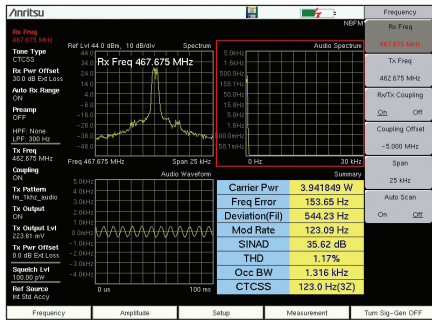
/inritsu

NBFM

Frequency

Rx Freq
467.675 MHz

Tone Type
CTCSS

Rx Pwr Offset
30.0 dB Ext Loss

Auto Rx Range
ON

Preamp
OFF

HPF: None
LPF: 300 Hz

Tx Freq
462.675 MHz

Coupling
ON

Tx Pattern
fm_1khz_audio

Tx Output
ON

Tx Output Lvl
23.61 mV

Tx Pwr Offset
0.0 dB Ext Loss

Squelch Lvl
100.00 µV

Ref Source
Int Std Accy

Ref Lvl 44.0 dBm, 10 dB/div

Spectrum

Rx Freq 467.675 MHz

44.0
34.0
24.0
14.0
4.0
−6.0
−16.0
−26.0
−36.0
−46.0

Freq 467.675 MHz

Span 25 kHz

Audio Spectrum

5.0kHz
1.6kHz
500.0Hz
158.1Hz
50.0Hz
15.8Hz
5.0Hz
1.6Hz
500.0mHz
158.1mHz
50.0mHz

0 Hz

30 kHz

Audio Waveform

5.0KHz
4.0KHz
3.0KHz
2.0KHz
1.0KHz
0.0KHz
−1.0KHz
−2.0KHz
−3.0KHz
−4.0KHz
−5.0KHz

0 us

100 ms

Summary

| | |
|---|---|
| Carrier Pwr | 3.941849 W |
| Freq Error | 153.65 Hz |
| Deviation(Fil) | 544.23 Hz |
| Mod Rate | 123.09 Hz |
| SINAD | 35.62 dB |
| THD | 1.17% |
| Occ BW | 1.316 kHz |
| CTCSS | 123.0 Hz(3Z) |

Rx Freq
467.675 MHz

Tx Freq
462.675 MHz

Rx/Tx Coupling
On Off

Coupling Offset
−5.000 MHz

Span
25 kHz

Auto Scan
On Off

Frequency

Amplitude

Setup

Measurement

Turn Sig-Gen OFF